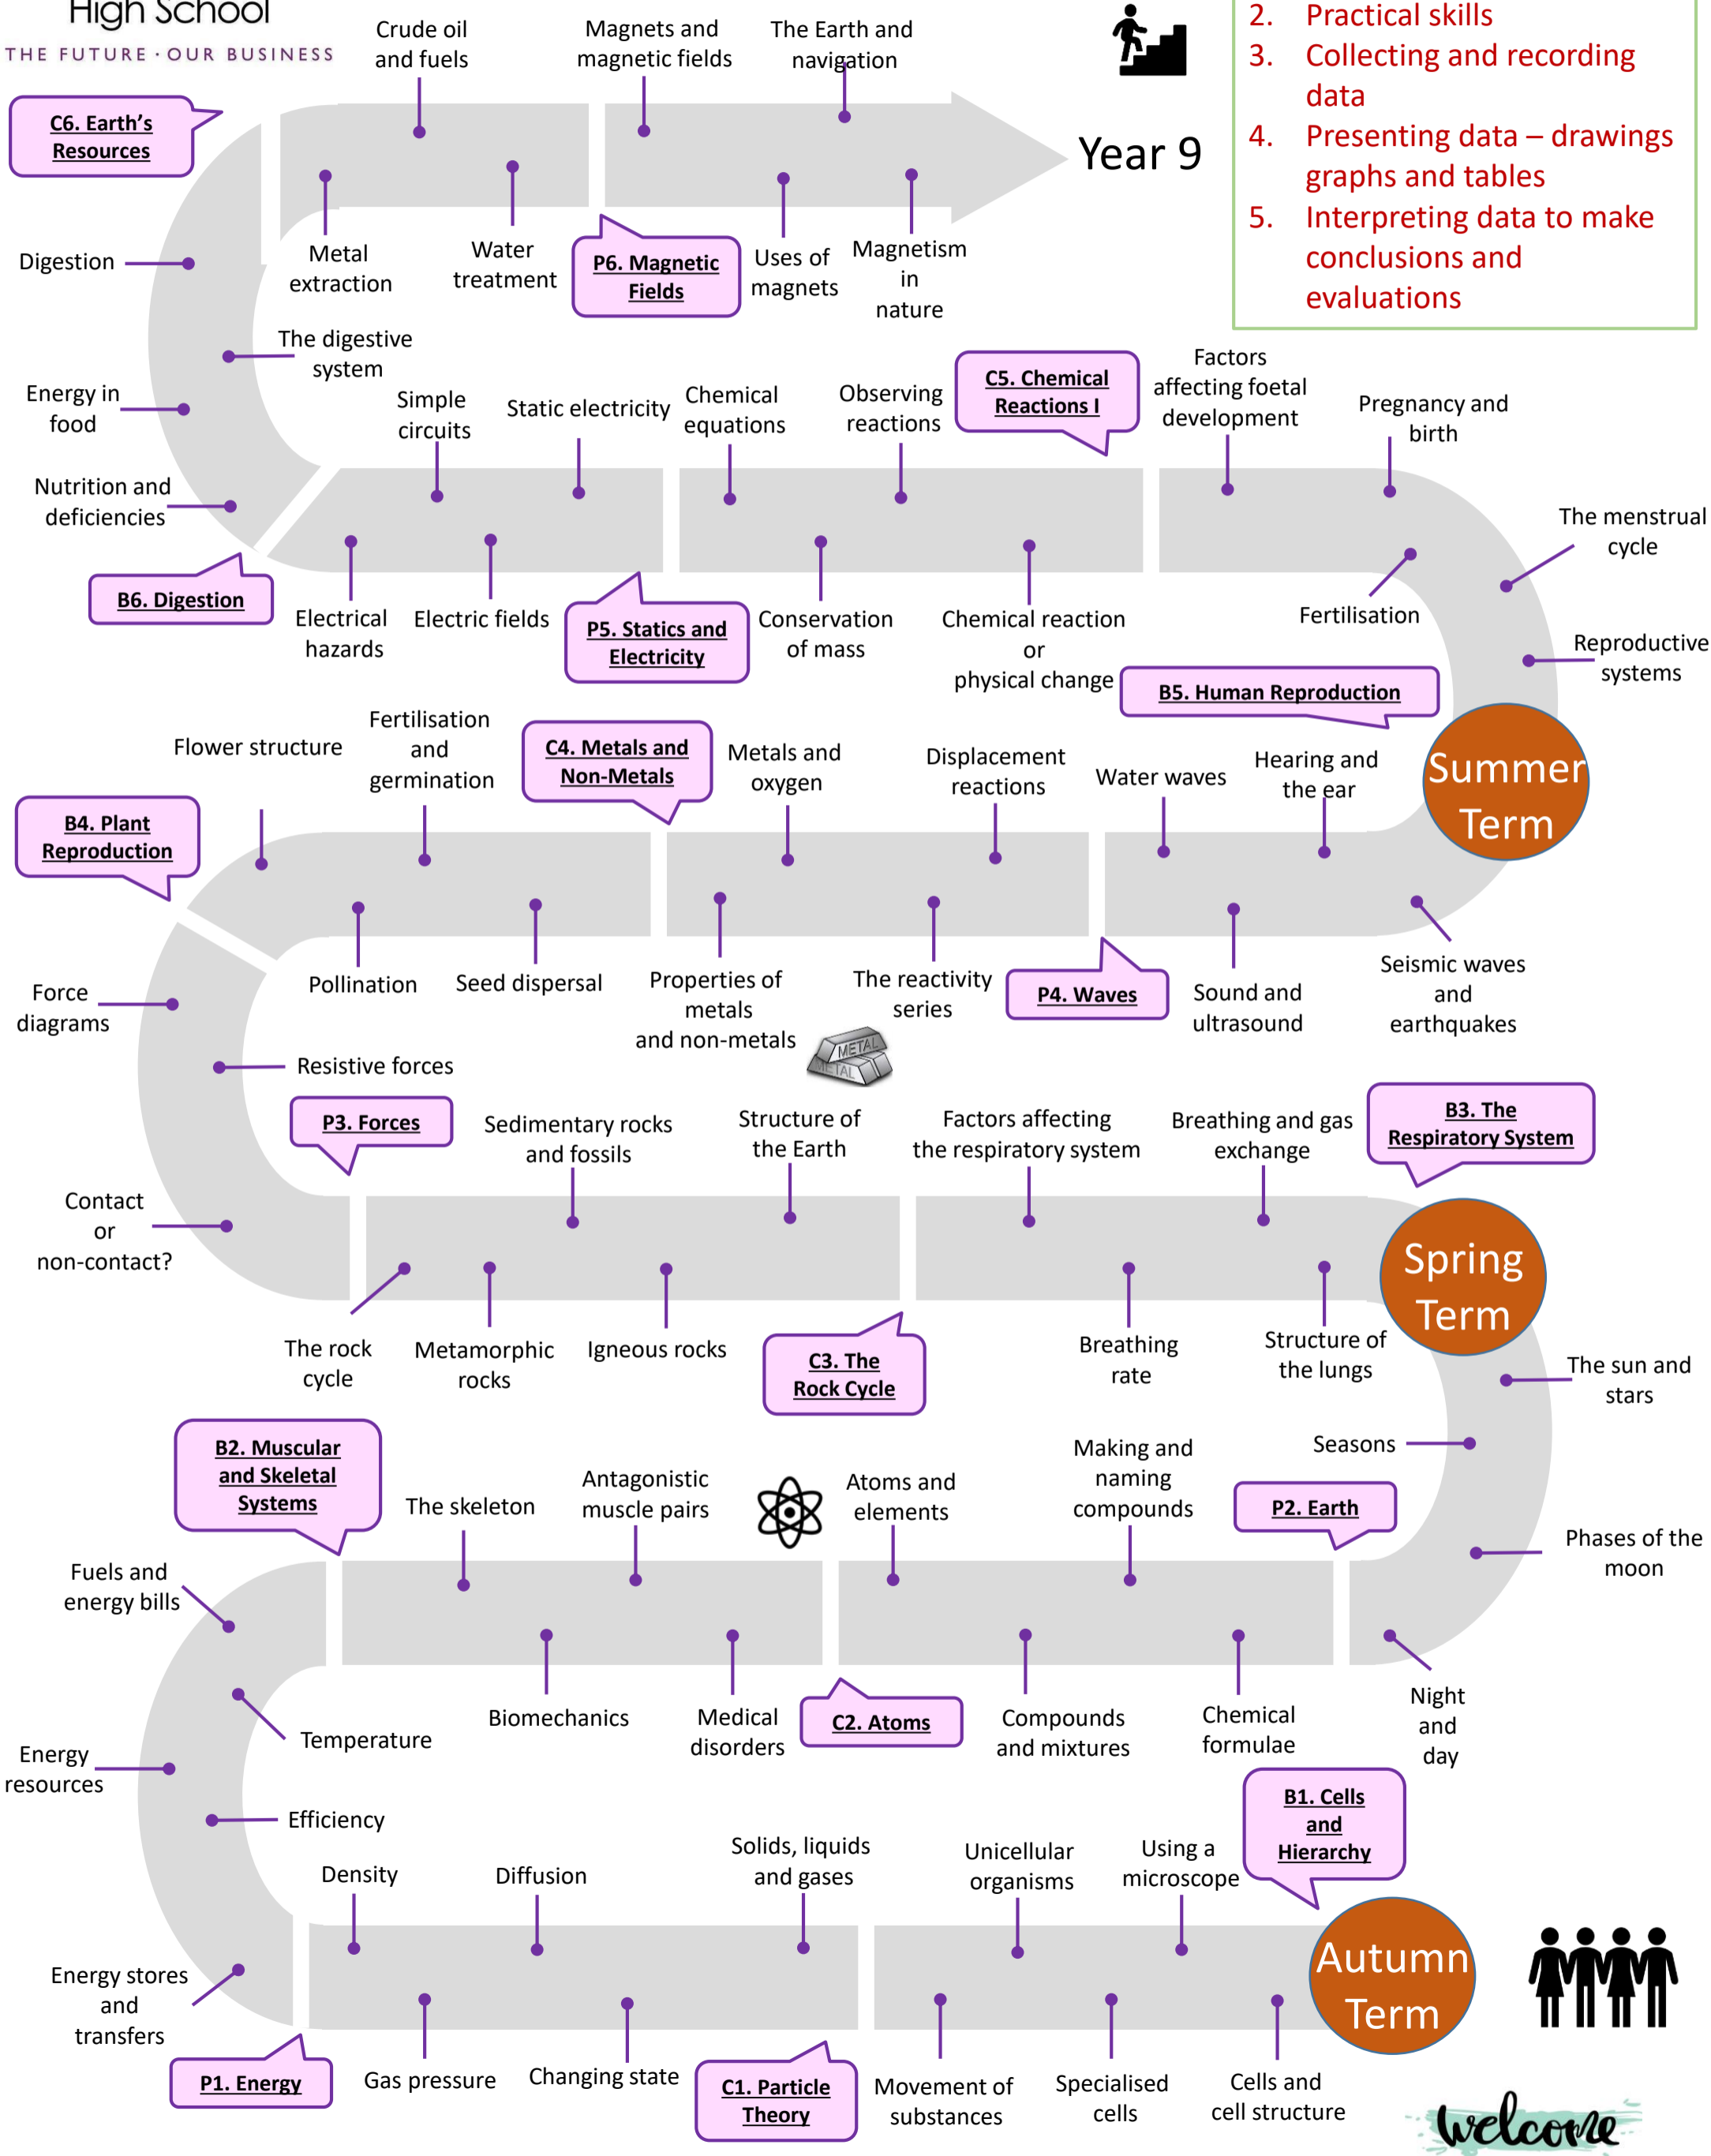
High School
THE FUTURE · OUR BUSINESS

Crude oil and fuels
Magnets and magnetic fields
The Earth and navigation

2. Practical skills
3. Collecting and recording data
4. Presenting data – drawings graphs and tables
5. Interpreting data to make conclusions and evaluations

Year 9

C6. Earth's Resources

Metal extraction
Water treatment
P6. Magnetic Fields
Uses of magnets
Magnetism in nature

Digestion
The digestive system
Energy in food
Simple circuits
Static electricity
Chemical equations
Observing reactions
C5. Chemical Reactions I
Factors affecting foetal development
Pregnancy and birth
Nutrition and deficiencies
The menstrual cycle
B6. Digestion
Electrical hazards
Electric fields
P5. Statics and Electricity
Conservation of mass
Chemical reaction or physical change
Fertilisation
Reproductive systems
B5. Human Reproduction

Flower structure
Fertilisation and germination
C4. Metals and Non-Metals
Metals and oxygen
Displacement reactions
Water waves
Hearing and the ear
Summer Term
B4. Plant Reproduction
Pollination
Seed dispersal
Properties of metals and non-metals
METAL
METAL
The reactivity series
P4. Waves
Sound and ultrasound
Seismic waves and earthquakes
Force diagrams
Resistive forces
P3. Forces
Sedimentary rocks and fossils
Structure of the Earth
Factors affecting the respiratory system
Breathing and gas exchange
B3. The Respiratory System
Contact or non-contact?
Spring Term
The rock cycle
Metamorphic rocks
Igneous rocks
C3. The Rock Cycle
Breathing rate
Structure of the lungs
The sun and stars
Seasons
B2. Muscular and Skeletal Systems
The skeleton
Antagonistic muscle pairs
Atoms and elements
Making and naming compounds
P2. Earth
Phases of the moon
Fuels and energy bills
Temperature
Biomechanics
Medical disorders
C2. Atoms
Compounds and mixtures
Chemical formulae
Night and day
Energy resources
Efficiency
B1. Cells and Hierarchy
Density
Diffusion
Solids, liquids and gases
Unicellular organisms
Using a microscope
Autumn Term
Energy stores and transfers
P1. Energy
Gas pressure
Changing state
C1. Particle Theory
Movement of substances
Specialised cells
Cells and cell structure
welcome